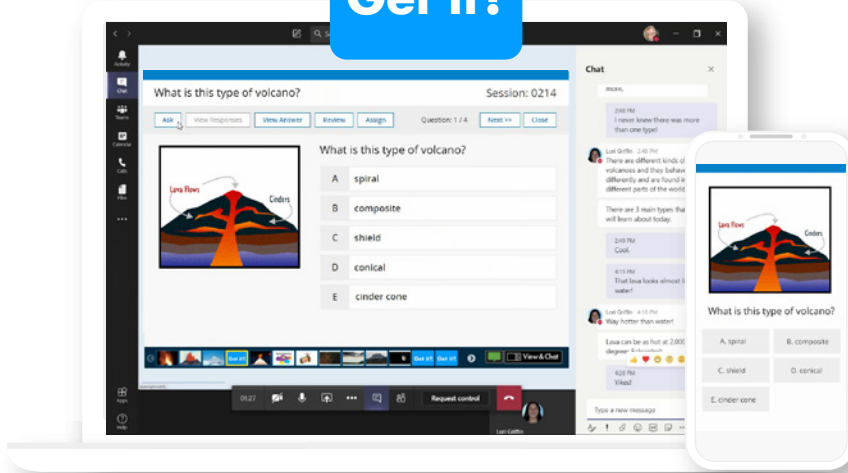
Got It!

Activity
Chat
Teams
Calendar
Calls
Files
Apps
Help

What is this type of volcano?
Session: 0214

Ask
View Responses
View Answer
Review
Assign
Question: 1 / 4
Next >>
Close

Lava Flows
Cinders

What is this type of volcano?

A spiral
B composite
C shield
D conical
E cinder cone

Got it!
Got it!
Got it!
View&Chat

09:27
Request control
Lori Griffin

Chat
more.

2:40 PM
I never knew there was more than one type!

Lori Griffin 2:40 PM
There are different kinds of volcanoes and they behave differently and are found in different parts of the world.

There are 3 main types tha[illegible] will learn about today.

2:49 PM
Cool.

4:15 PM
That lava looks almost li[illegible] water!

Lori Griffin 4:15 PM
Way hotter than water!

Lava can be as hot at 2,000 degrees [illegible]

4:20 PM
Yikes!

Type a new message

Lava Flows
Cinders

What is this type of volcano?

A. spiral
B. composite
C. shield
D. conical
E. cinder cone